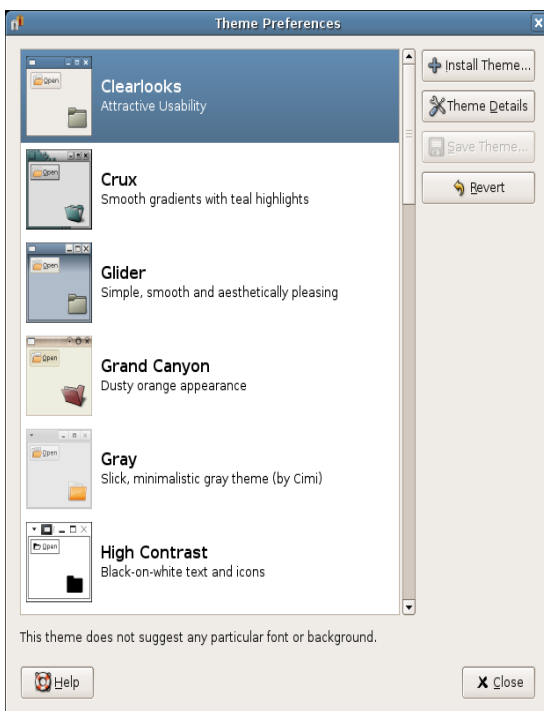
Theme Preferences

Open
Clearlooks
Attractive Usability

Open
Crux
Smooth gradients with teal highlights

Open
Glider
Simple, smooth and aesthetically pleasing

Open
Grand Canyon
Dusty orange appearance

Open
Gray
Slick, minimalistic gray theme (by Cimi)

Open
High Contrast
Black-on-white text and icons

Install Theme...
Theme Details
Save Theme...
Revert

This theme does not suggest any particular font or background.

Help
Close